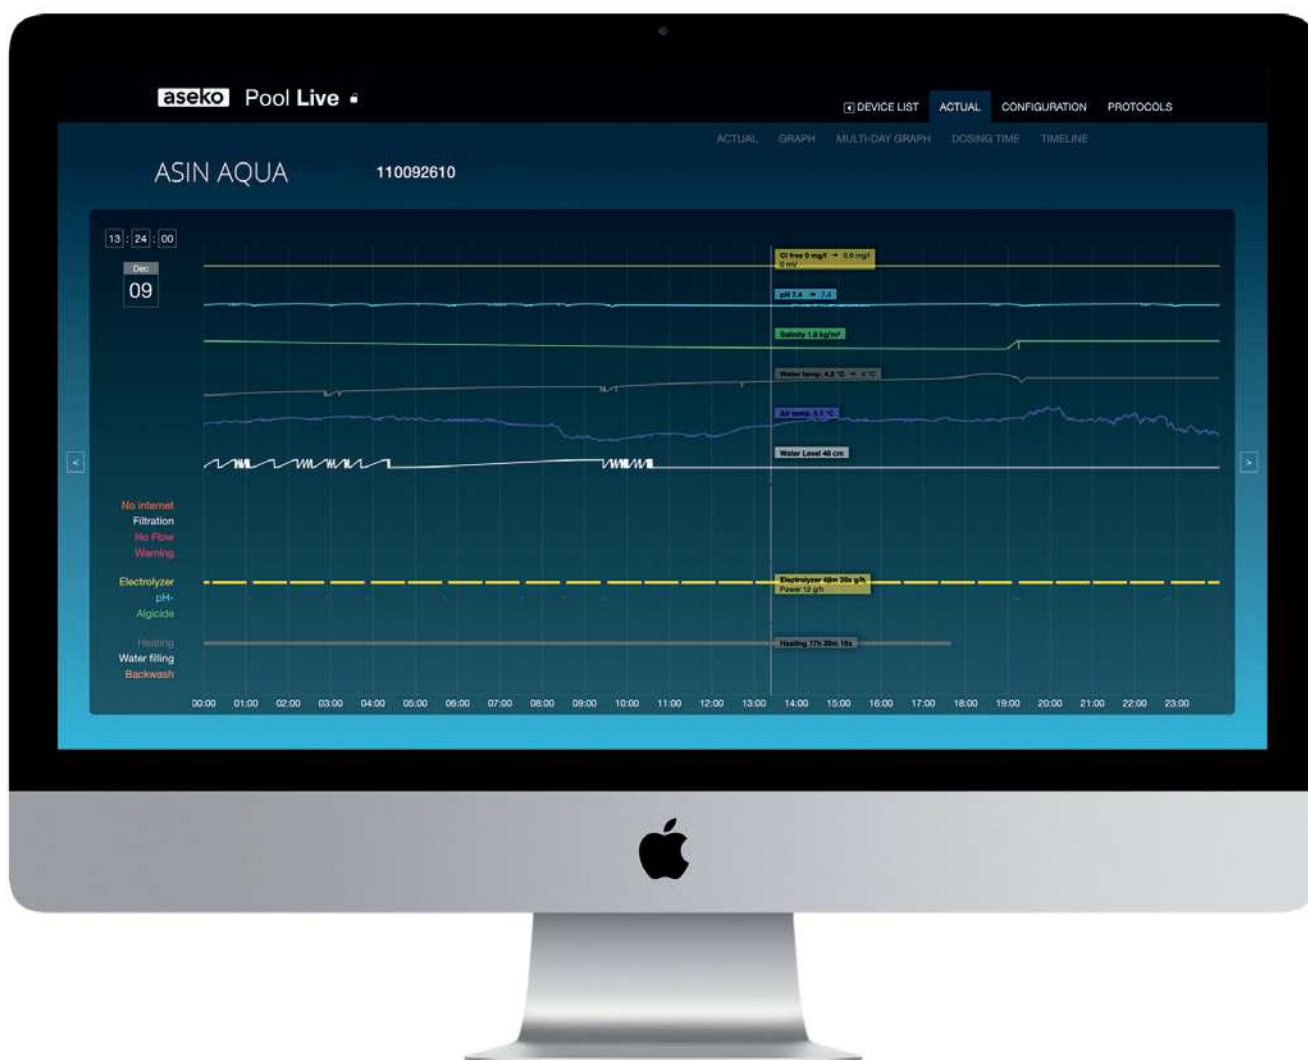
aseko Pool Live

DEVICE LIST ACTUAL CONFIGURATION PROTOCOLS

ACTUAL GRAPH MULTI-DAY GRAPH DOSING TIME TIMELINE

ASIN AQUA 110092610

13 : 24 : 00

Dec
09

Cl free 0 mg/l → 0,6 mg/l
0 mV

pH 7,4 → 7,2

Salinity 1,8 kg/m³

Water temp. 4,2 °C → 4 °C

Air temp. 5,1 °C

Water Level 40 cm

No internet
Filtration
No Flow
Warning

Electrolyzer
pH-
Algicide

Electrolyzer 48m 30s g/h
Power 12 g/h

Heating
Water filling
Backwash

Heating 17h 30m 10s

00:00 01:00 02:00 03:00 04:00 05:00 06:00 07:00 08:00 09:00 10:00 11:00 12:00 13:00 14:00 15:00 16:00 17:00 18:00 19:00 20:00 21:00 22:00 23:00